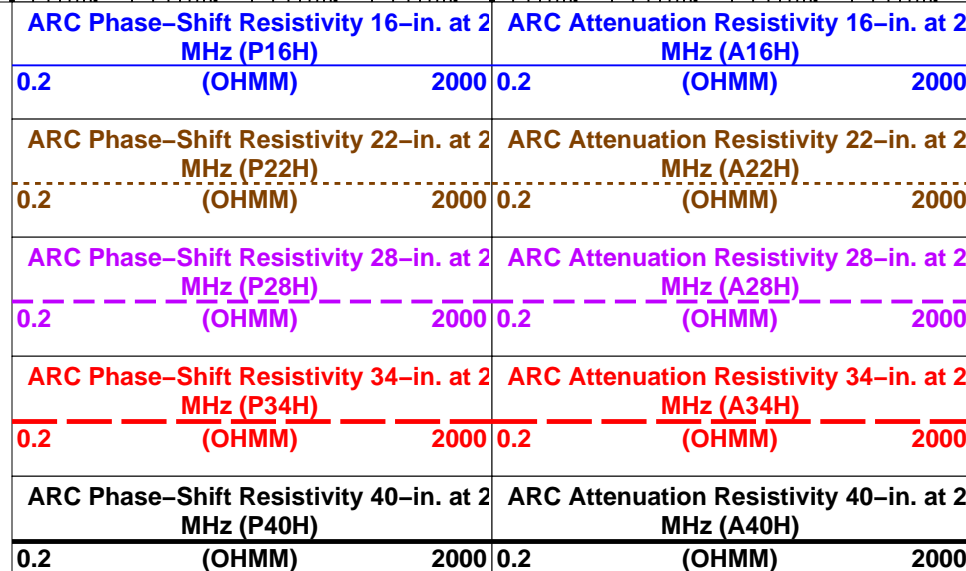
ARC Phase–Shift Resistivity 16–in. at 2 MHz (P16H)
0.2 (OHMM) 2000

ARC Attenuation Resistivity 16–in. at 2 MHz (A16H)
0.2 (OHMM) 2000

ARC Phase–Shift Resistivity 22–in. at 2 MHz (P22H)
0.2 (OHMM) 2000

ARC Attenuation Resistivity 22–in. at 2 MHz (A22H)
0.2 (OHMM) 2000

ARC Phase–Shift Resistivity 28–in. at 2 MHz (P28H)
0.2 (OHMM) 2000

ARC Attenuation Resistivity 28–in. at 2 MHz (A28H)
0.2 (OHMM) 2000

ARC Phase–Shift Resistivity 34–in. at 2 MHz (P34H)
0.2 (OHMM) 2000

ARC Attenuation Resistivity 34–in. at 2 MHz (A34H)
0.2 (OHMM) 2000

ARC Phase–Shift Resistivity 40–in. at 2 MHz (P40H)
0.2 (OHMM) 2000

ARC Attenuation Resistivity 40–in. at 2 MHz (A40H)
0.2 (OHMM) 2000